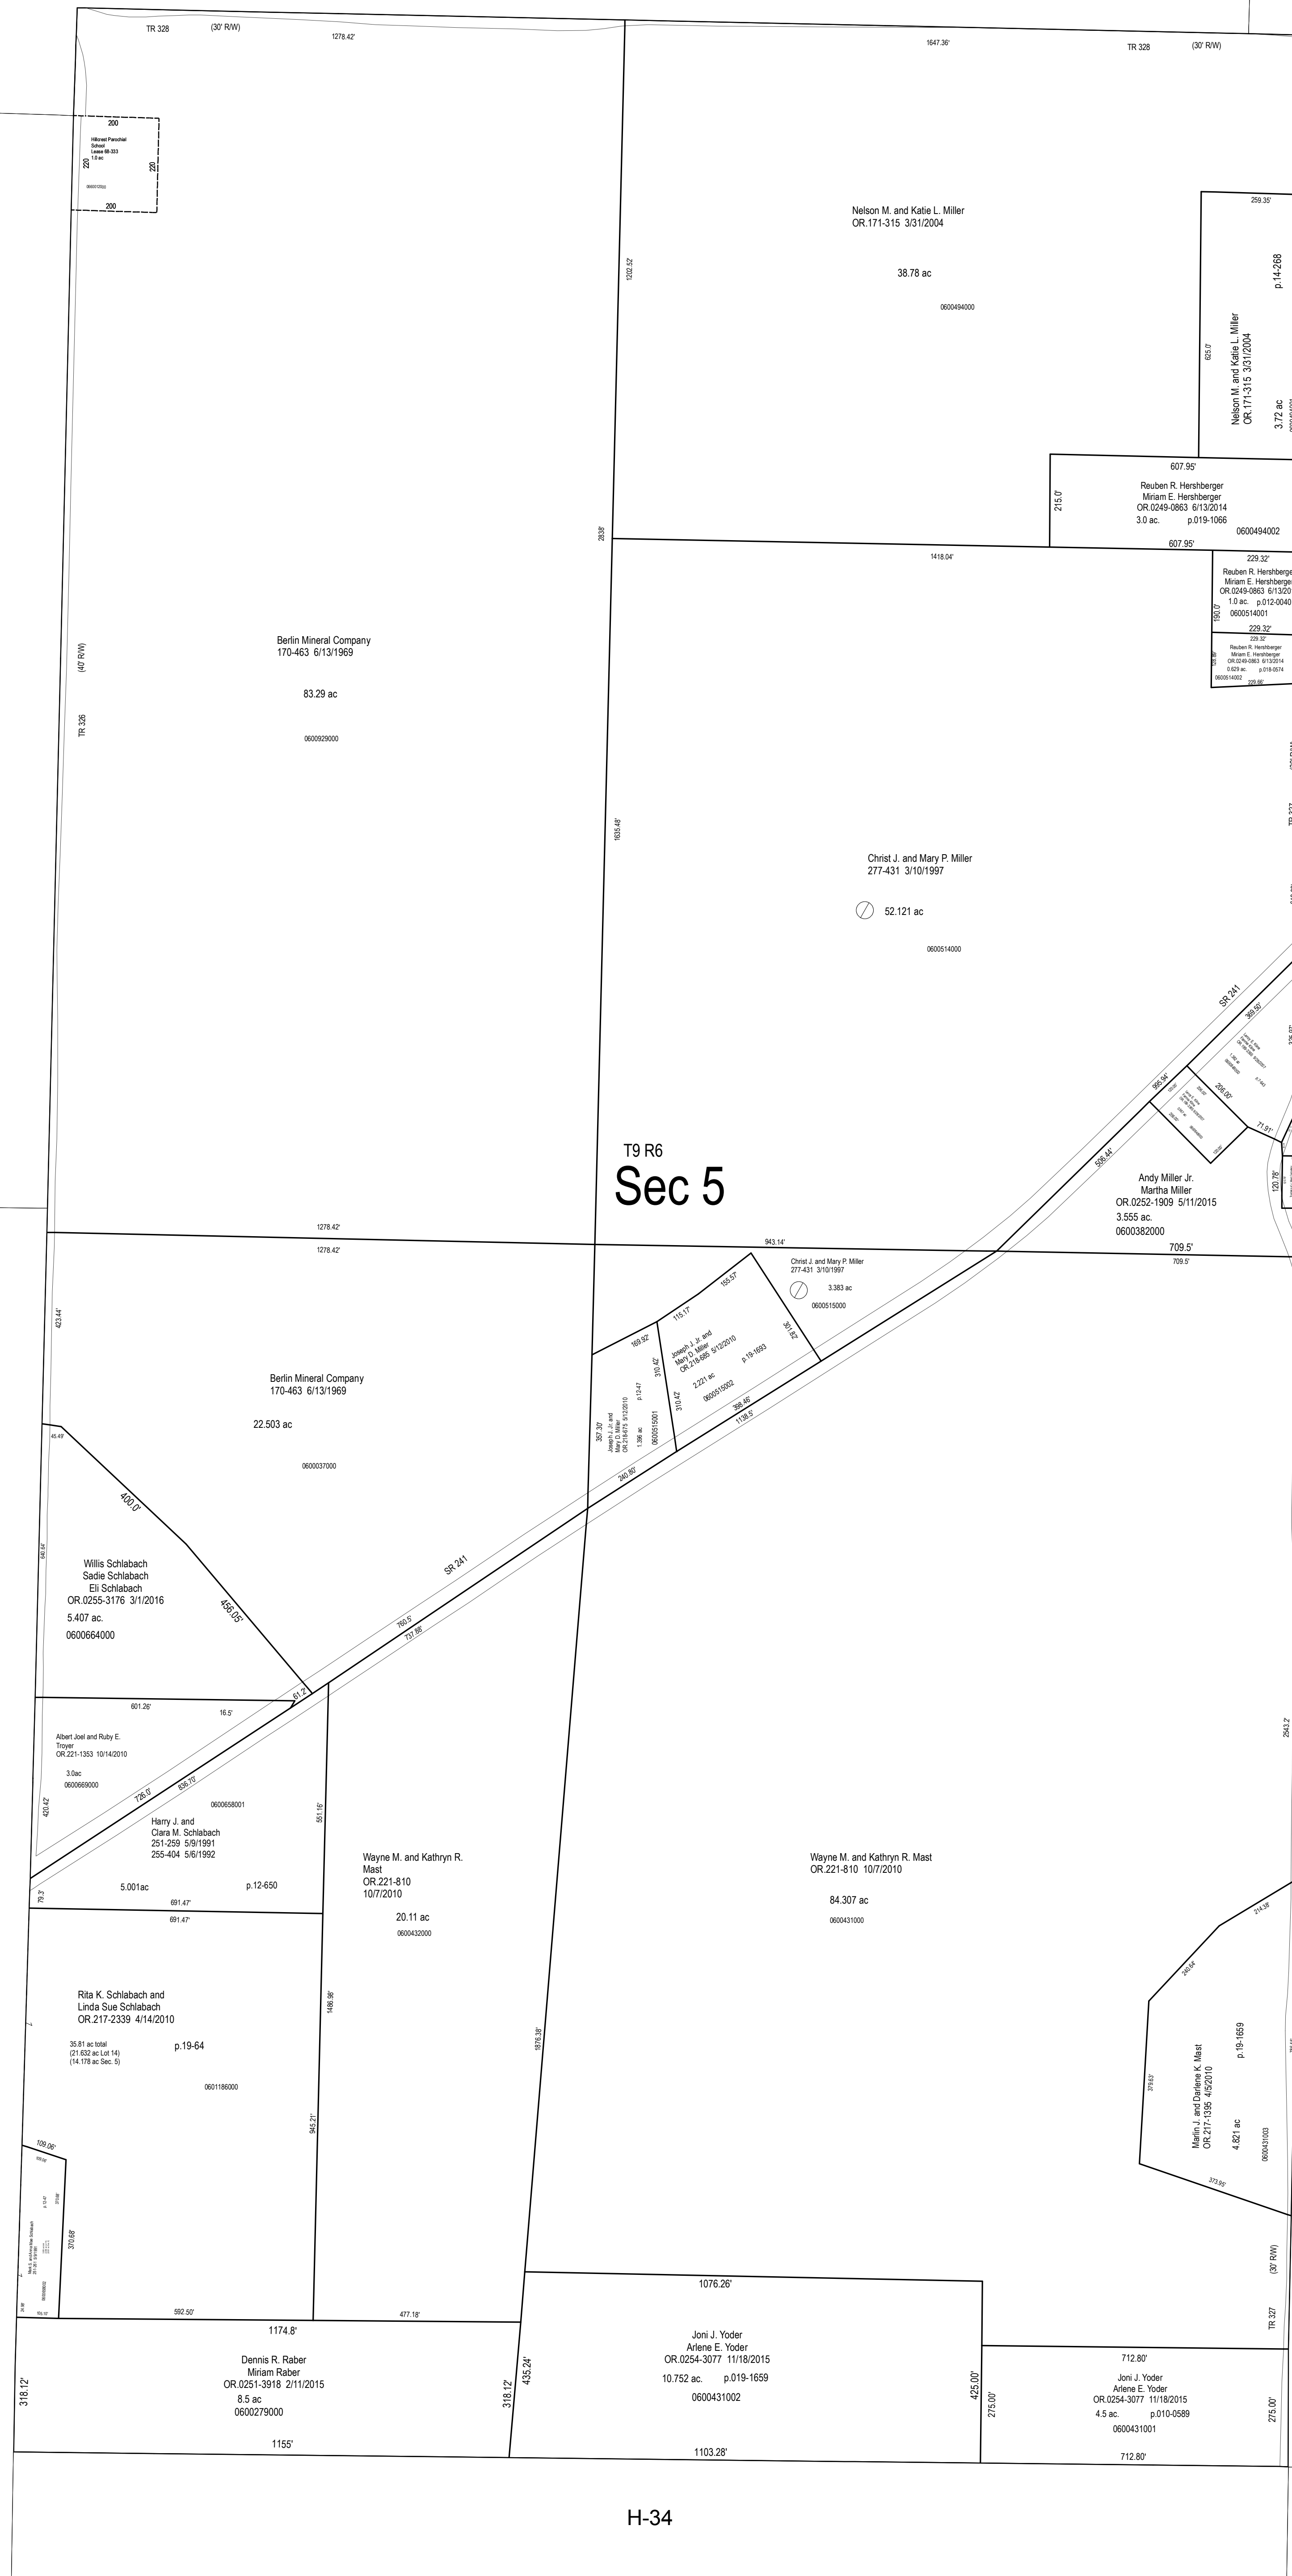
TR 328 (30' R/W) 1278.42'

1647.36' TR 328 (30' R/W)

200
Hillcrest Parochial School Lease 68-333 1.0 ac
220 220
200

Nelson M. and Katie L. Miller
OR.171-315 3/31/2004

38.78 ac

0600494000

1202.52

259.35'
p.14-268
625.0'
Nelson M. and Katie L. Miller
OR.171-315 3/31/2004
3.72 ac

607.95'
215.0'
Reuben R. Hershberger
Miriam E. Hershberger
OR.0249-0863 6/13/2014
3.0 ac. p.019-1066
0600494002
607.95'

2838'

1418.04'

229.32'
Reuben R. Hershberger
Miriam E. Hershberger
OR.0249-0863 6/13/20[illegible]
1.0 ac. p.012-0040
0600514001
190.0'
229.32'
229.32'
Reuben R. Hershberger
Miriam E. Hershberger
OR.0249-0863 6/13/2014
0.629 ac. p.018-0574
0600514002 229.66'

Berlin Mineral Company
170-463 6/13/1969

83.29 ac

0600929000

(40' R/W)
TR 326

1635.48'

Christ J. and Mary P. Miller
277-431 3/10/1997

52.121 ac

0600514000

SR 241
369.50'
995.94'
206.00'
71.91'
506.44'
120.78'

Andy Miller Jr.
Martha Miller
OR.0252-1909 5/11/2015
3.555 ac.
0600382000
709.5'
709.5'

T9 R6
Sec 5

1278.42'
1278.42'
943.14'

Christ J. and Mary P. Miller
277-431 3/10/1997
3.383 ac
0600515000

155.57'
115.17'
169.92'
301.82'
Joseph J. Jr. and
Mary D. Miller
OR.218-685 5/12/2010
p.19-1693
2.221 ac
0600515002
310.42
310.42
357.30'
Joseph J. Jr. and Mary D. Miller OR.218-675 5/12/2010
1.396 ac
p.12-47
0600515001
398.46'
1138.5'
240.80'

423.44'

Berlin Mineral Company
170-463 6/13/1969

22.503 ac

0600037000

45.49'
400.0'
640.64'

Willis Schlabach
Sadie Schlabach
Eli Schlabach
OR.0255-3176 3/1/2016
5.407 ac.
0600664000

456.05'
SR 241
760.5'
737.86'

601.26'
16.5'
61.2'

Albert Joel and Ruby E.
Troyer
OR.221-1353 10/14/2010
3.0ac
0600669000
420.42
726.0'
836.70'
0600658001
Harry J. and
Clara M. Schlabach
251-259 5/9/1991
255-404 5/6/1992
551.16'
79.3'
5.001ac p.12-650
691.47'
691.47'

Wayne M. and Kathryn R.
Mast
OR.221-810
10/7/2010
20.11 ac
0600432000

Wayne M. and Kathryn R. Mast
OR.221-810 10/7/2010
84.307 ac
0600431000

2543.2'

214.38'
240.04'

Rita K. Schlabach and
Linda Sue Schlabach
OR.217-2339 4/14/2010
35.81 ac total
(21.632 ac Lot 14)
(14.178 ac Sec. 5)
p.19-64
0601186000

1486.86'
945.21'
1876.38'

379.63'
Marlin J. and Darlene K. Mast
OR.217-1395 4/5/2010
p.19-1659
4.821 ac
0600431003
373.95'

109.06'
370.68'

(30' R/W)
TR 327

592.50'
477.18'
1076.26'

1174.8'
318.12'
Dennis R. Raber
Miriam Raber
OR.0251-3918 2/11/2015
8.5 ac
0600279000
318.12'
1155'

435.24'
Joni J. Yoder
Arlene E. Yoder
OR.0254-3077 11/18/2015
10.752 ac. p.019-1659
0600431002
1103.28'
425.00'

275.00'
712.80'
Joni J. Yoder
Arlene E. Yoder
OR.0254-3077 11/18/2015
4.5 ac. p.010-0589
0600431001
712.80'
275.00'

H-34